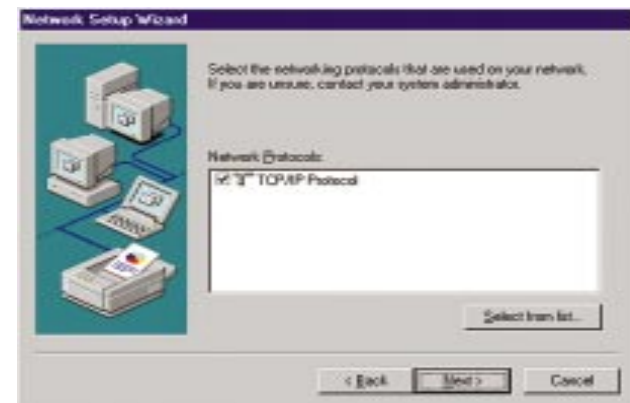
Network Setup Wizard

Select the networking protocols that are used on your network. If you are unsure, contact your system administrator.

Network Protocols:

TCP/IP Protocol

Select from list...

< Back

Next >

Cancel